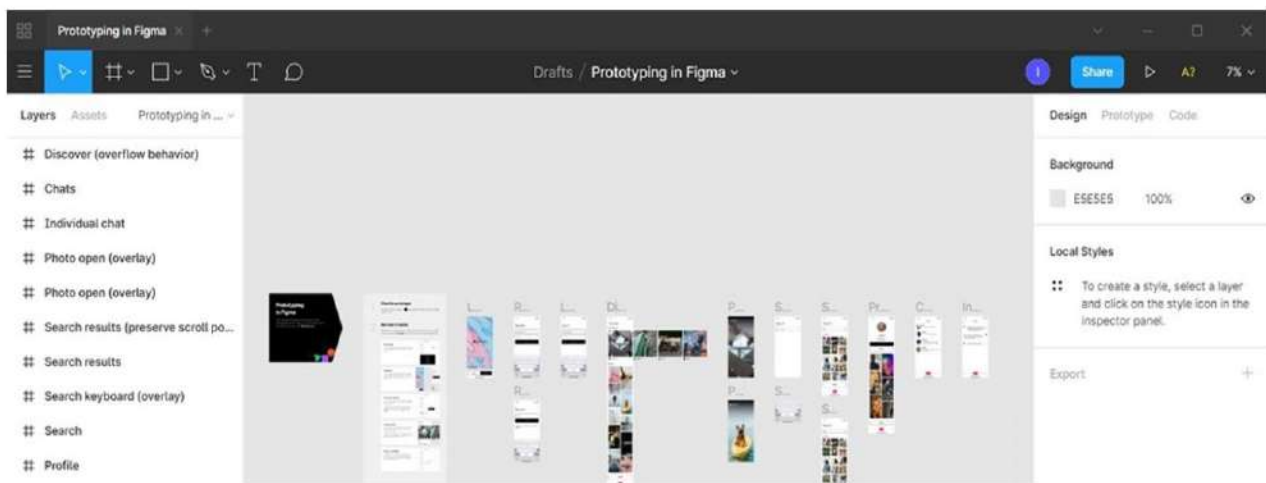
Prototyping in Figma

Drafts / Prototyping in Figma

Share

A?

7%

Layers Assets Prototyping in ...

Discover (overflow behavior)

Chats

Individual chat

Photo open (overlay)

Photo open (overlay)

Search results (preserve scroll po...

Search results

Search keyboard (overlay)

Search

Profile

Prototyping in Figma

L...

R...

L...

Di...

P...

S...

S...

Pr...

C...

In...

R...

P...

S...

S...

Design Prototype Code

Background

E5E5E5 100%

Local Styles

To create a style, select a layer and click on the style icon in the inspector panel.

Export